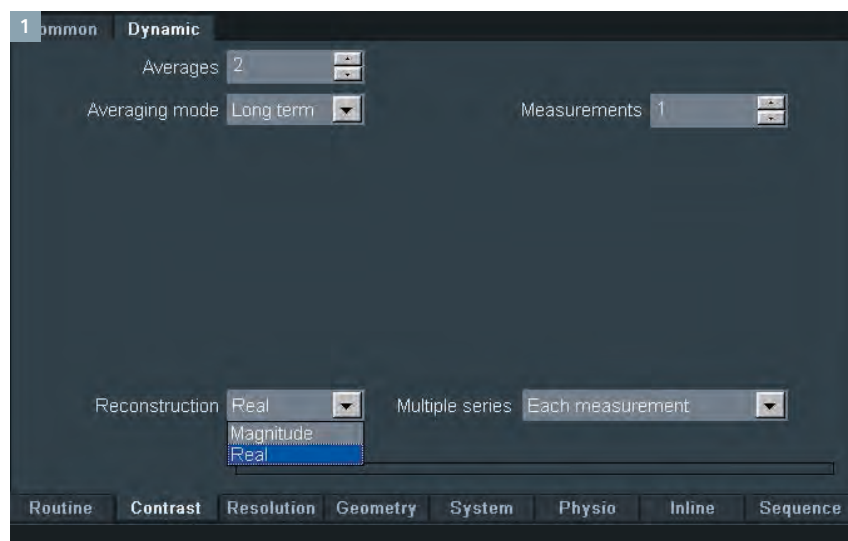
1 ommon Dynamic

Averages 2

Averaging mode Long term

Measurements 1

Reconstruction Real

Magnitude
Real

Multiple series Each measurement

Routine Contrast Resolution Geometry System Physio Inline Sequence